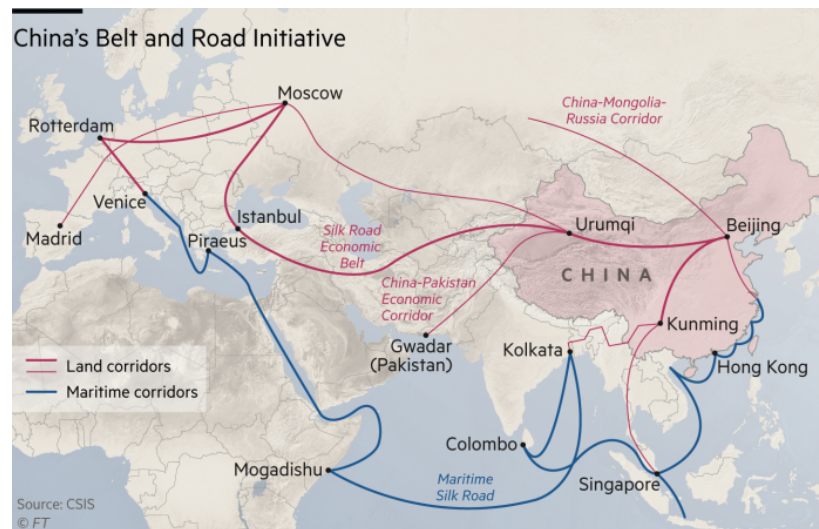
China's Belt and Road Initiative

Moscow
Rotterdam
China-Mongolia-Russia Corridor
Venice
Madrid
Istanbul
Piraeus
Silk Road Economic Belt
Urumqi
Beijing
CHINA
China-Pakistan Economic Corridor
Gwadar (Pakistan)
Kunming
Kolkata
Hong Kong
Land corridors
Maritime corridors
Colombo
Mogadishu
Maritime Silk Road
Singapore
Source: CSIS
© FT